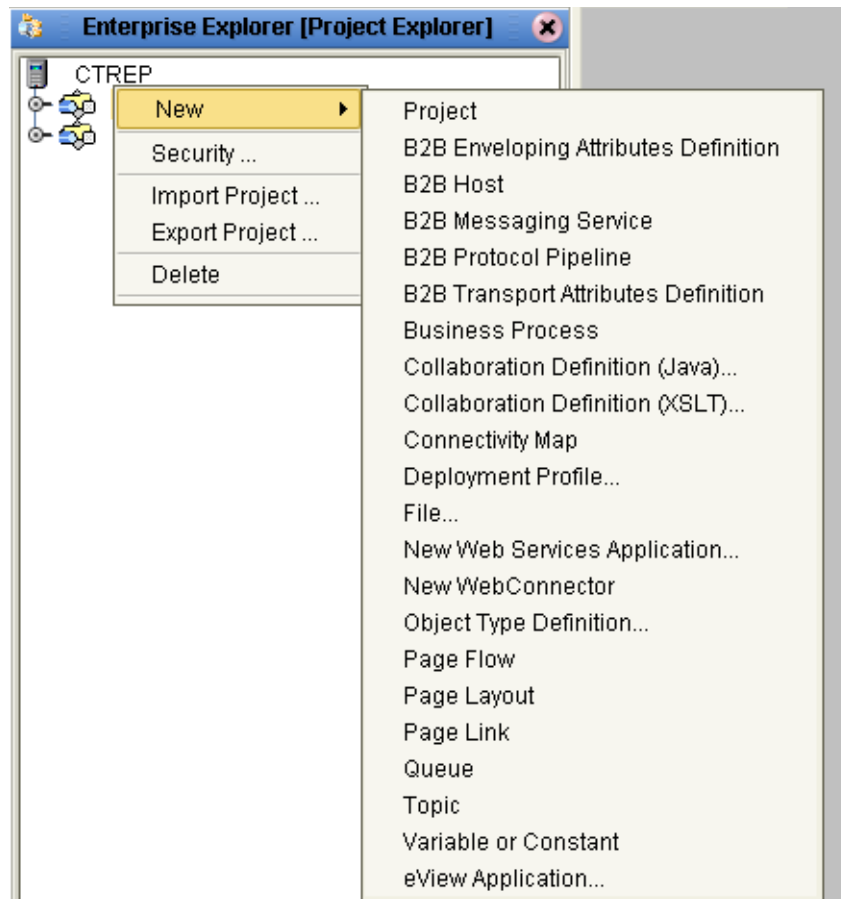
Enterprise Explorer [Project Explorer]

CTREP

New
Security ...
Import Project ...
Export Project ...
Delete

Project
B2B Enveloping Attributes Definition
B2B Host
B2B Messaging Service
B2B Protocol Pipeline
B2B Transport Attributes Definition
Business Process
Collaboration Definition (Java)...
Collaboration Definition (XSLT)...
Connectivity Map
Deployment Profile...
File...
New Web Services Application...
New WebConnector
Object Type Definition...
Page Flow
Page Layout
Page Link
Queue
Topic
Variable or Constant
eView Application...